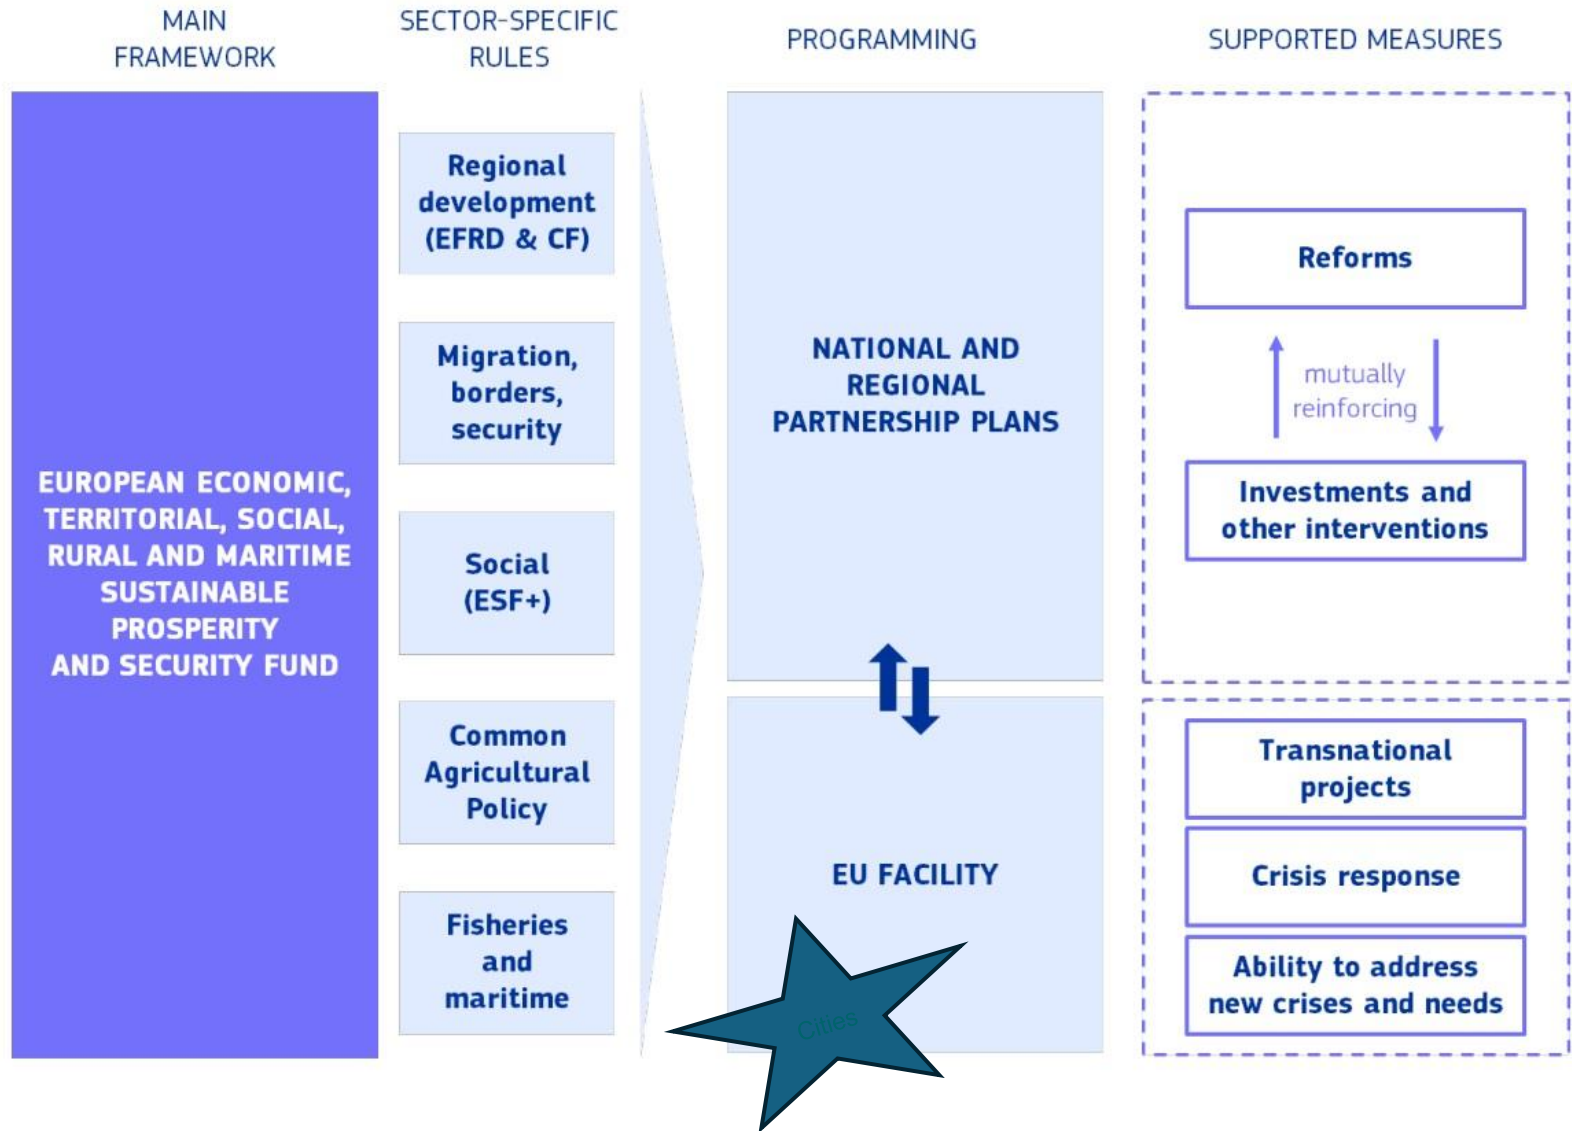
MAIN FRAMEWORK

SECTOR-SPECIFIC RULES

PROGRAMMING

SUPPORTED MEASURES

EUROPEAN ECONOMIC, TERRITORIAL, SOCIAL, RURAL AND MARITIME SUSTAINABLE PROSPERITY AND SECURITY FUND

Regional development (EFRD & CF)

Migration, borders, security

Social (ESF+)

Common Agricultural Policy

Fisheries and maritime

NATIONAL AND REGIONAL PARTNERSHIP PLANS

EU FACILITY

Cities

Reforms

mutually reinforcing

Investments and other interventions

Transnational projects

Crisis response

Ability to address new crises and needs